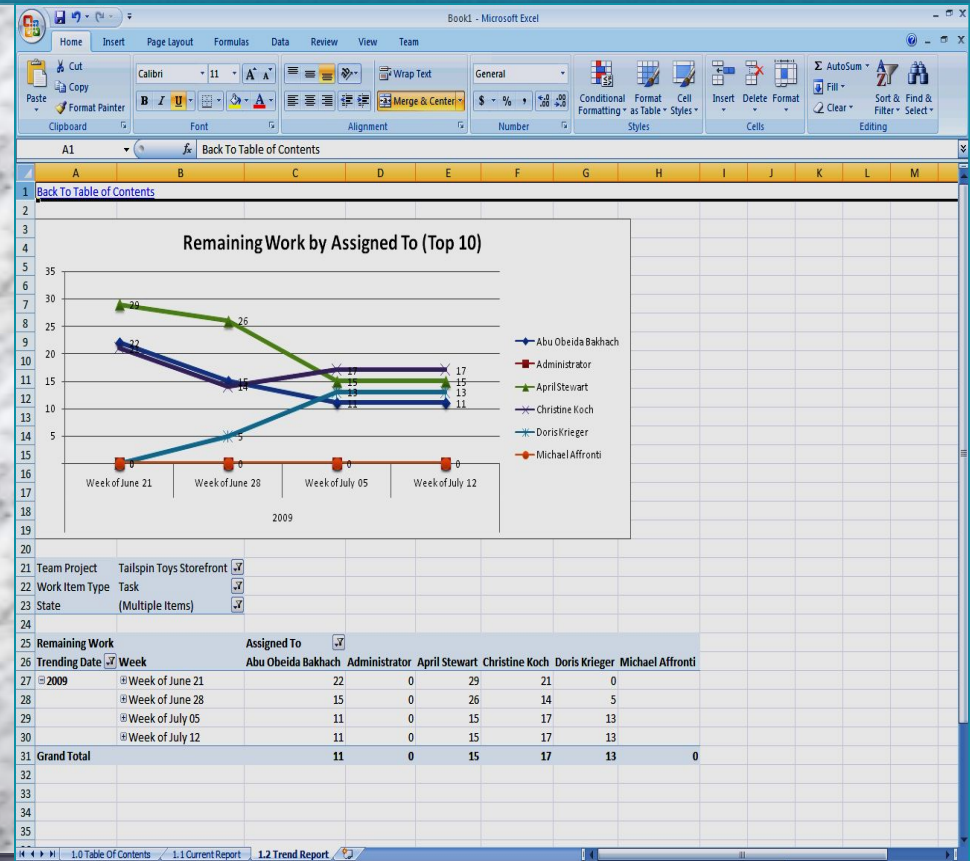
Book1 - Microsoft Excel

Home Insert Page Layout Formulas Data Review View Team

Paste
Cut
Copy
Format Painter
Clipboard

Calibri 11
B I U
Font

Wrap Text
Merge & Center
Alignment

General
$ % ,
Number

Conditional Formatting
Format as Table
Cell Styles
Styles

Insert Delete Format
Cells

AutoSum
Fill
Clear
Sort & Filter
Find & Select
Editing

A1 Back To Table of Contents

Back To Table of Contents

Remaining Work by Assigned To (Top 10)

35
30
25
20
15
10
5

29 26 22 21 15 14 17 15 13 11 17 15 13 11 5 0 0 0 0

Week of June 21 Week of June 28 Week of July 05 Week of July 12
2009

Abu Obeida Bakhach
Administrator
April Stewart
Christine Koch
Doris Krieger
Michael Affronti

| Team Project | Tailspin Toys Storefront | | | | | | |
|---|---|---|---|---|---|---|---|
| Work Item Type | Task | | | | | | |
| State | (Multiple Items) | | | | | | |
| | | | | | | | |
| Remaining Work | | Assigned To | | | | | |
| Trending Date | Week | Abu Obeida Bakhach | Administrator | April Stewart | Christine Koch | Doris Krieger | Michael Affronti |
| 2009 | Week of June 21 | 22 | 0 | 29 | 21 | 0 | |
| | Week of June 28 | 15 | 0 | 26 | 14 | 5 | |
| | Week of July 05 | 11 | 0 | 15 | 17 | 13 | |
| | Week of July 12 | 11 | 0 | 15 | 17 | 13 | |
| Grand Total | | 11 | 0 | 15 | 17 | 13 | 0 |

1.0 Table Of Contents 1.1 Current Report 1.2 Trend Report